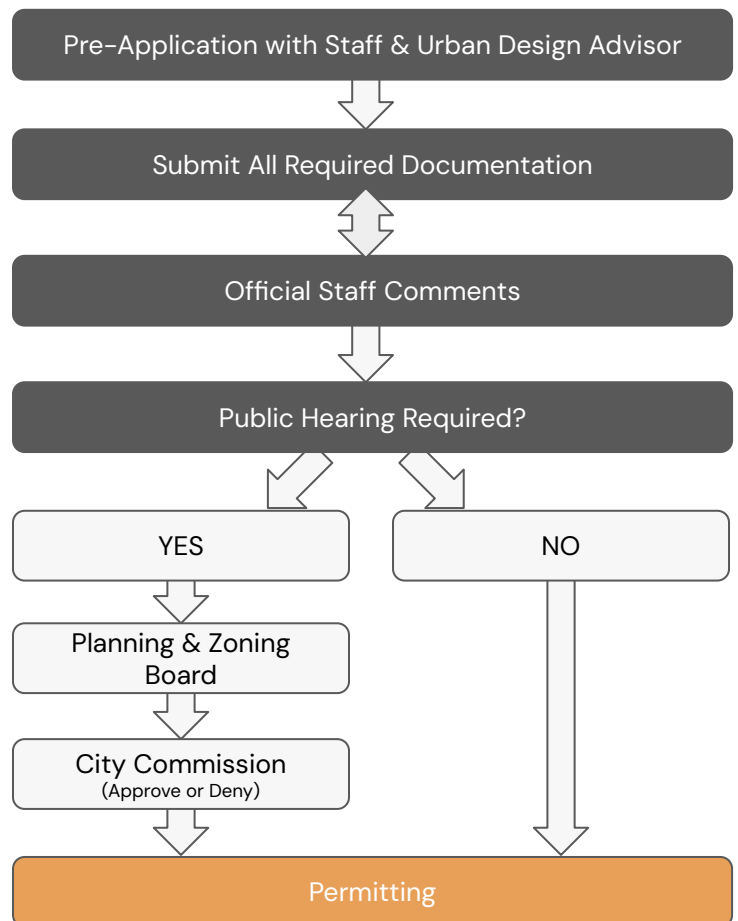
Pre-Application with Staff & Urban Design Advisor

Submit All Required Documentation

Official Staff Comments

Public Hearing Required?

YES

NO

Planning & Zoning Board

City Commission
(Approve or Deny)

Permitting